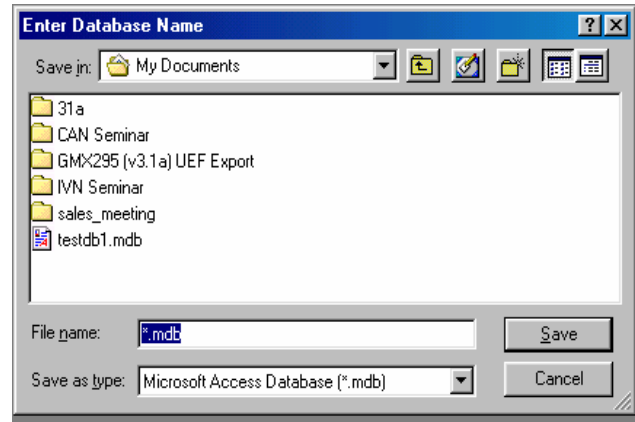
Enter Database Name

?

X

Save in: My Documents

31a
CAN Seminar
GMX295 (v3.1a) UEF Export
IVN Seminar
sales_meeting
testdb1.mdb

File name: *.mdb

Save

Save as type: Microsoft Access Database (*.mdb)

Cancel